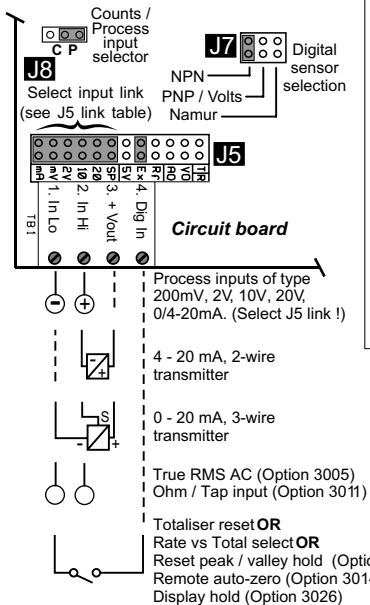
Counts / Process input selector

C P

J7

NPN

PNP / Volts

Namur

Digital sensor selection

J8

Select input link (see J5 link table)

mA mV 2V 10 20 SP 5V Ex Rx RO VO T/R

J5

TB 1

1. In Lo

2. In Hi

3. + Vout

4. Dig In

Circuit board

Process inputs of type 200mV, 2V, 10V, 20V, 0/4-20mA. (Select J5 link !)

4 - 20 mA, 2-wire transmitter

S

0 - 20 mA, 3-wire transmitter

True RMS AC (Option 3005)
Ohm / Tap input (Option 3011)

Totaliser reset **OR**
Rate vs Total select **OR**
Reset peak / valley hold (Optio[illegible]
Remote auto-zero (Option 301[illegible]
Display hold (Option 3026)